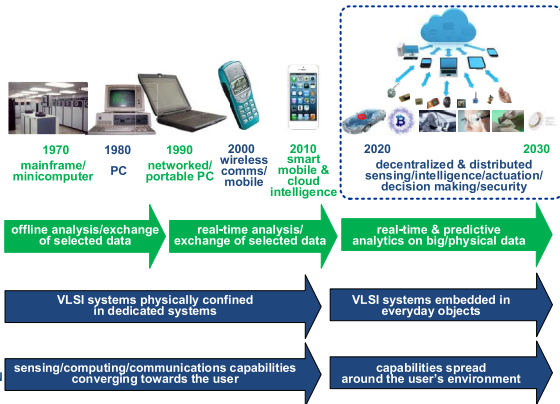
1970
mainframe/
minicomputer

1980
PC

1990
networked/
portable PC

2000
wireless
comms/
mobile

2010
smart
mobile &
cloud
intelligence

2020

2030

decentralized & distributed
sensing/intelligence/actuation/
decision making/security

offline analysis/exchange
of selected data

real-time analysis/
exchange of selected data

real-time & predictive
analytics on big/physical data

VLSI systems physically confined
in dedicated systems

VLSI systems embedded in
everyday objects

sensing/computing/communications capabilities
converging towards the user

capabilities spread
around the user's environment